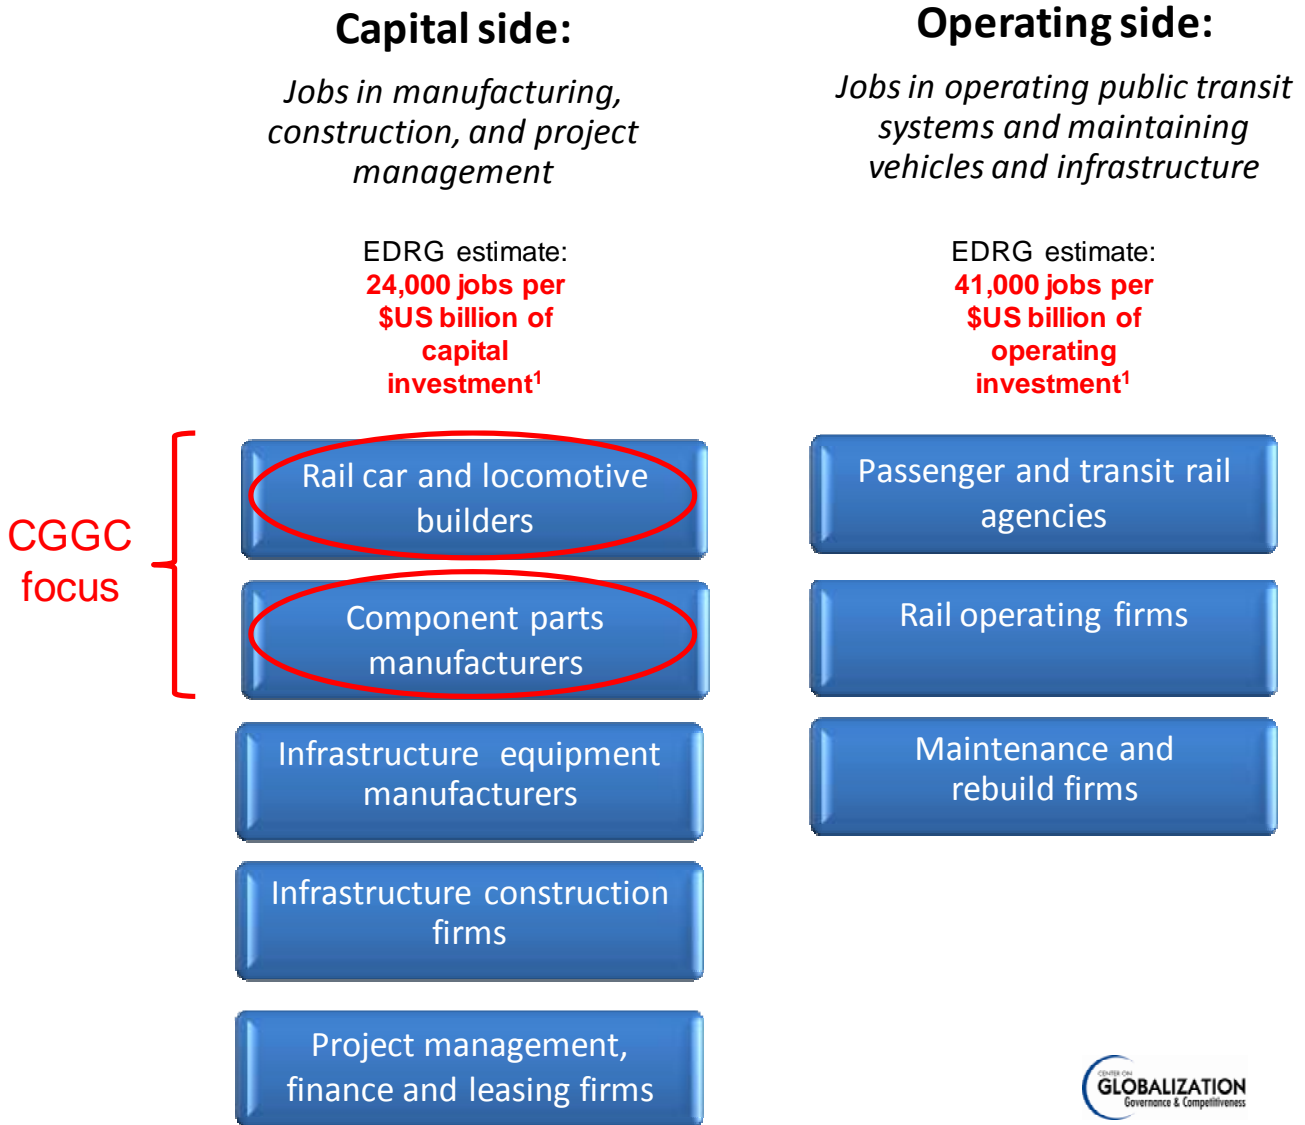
Capital side:

*Jobs in manufacturing, construction, and project management*

EDRG estimate:
**24,000 jobs per $US billion of capital investment$^1$**

CGGC focus

Rail car and locomotive builders

Component parts manufacturers

Infrastructure equipment manufacturers

Infrastructure construction firms

Project management, finance and leasing firms

Operating side:

*Jobs in operating public transit systems and maintaining vehicles and infrastructure*

EDRG estimate:
**41,000 jobs per $US billion of operating investment$^1$**

Passenger and transit rail agencies

Rail operating firms

Maintenance and rebuild firms

CENTER ON GLOBALIZATION Governance & Competitiveness